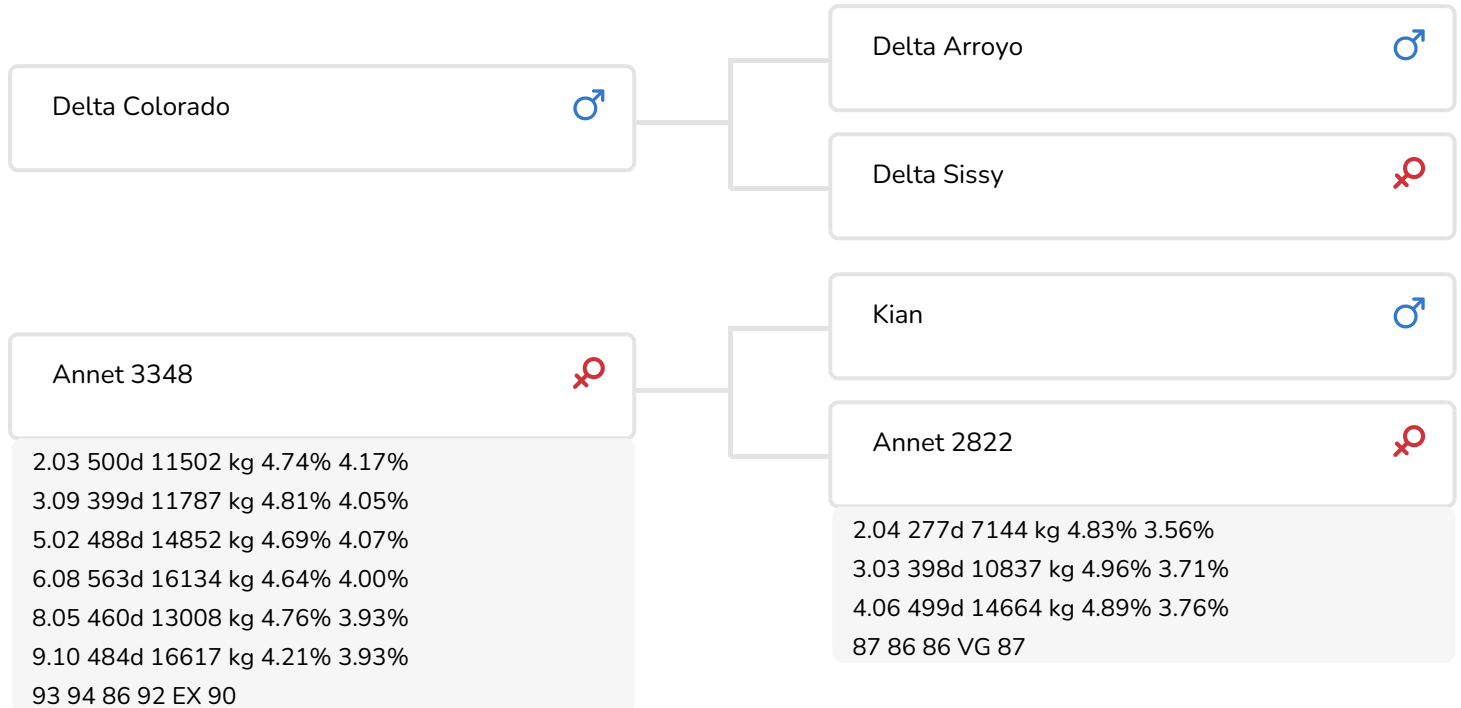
Delta Colorado ♂

Delta Arroyo ♂

Delta Sissy ♀

Annet 3348 ♀

2.03 500d 11502 kg 4.74% 4.17%
3.09 399d 11787 kg 4.81% 4.05%
5.02 488d 14852 kg 4.69% 4.07%
6.08 563d 16134 kg 4.64% 4.00%
8.05 460d 13008 kg 4.76% 3.93%
9.10 484d 16617 kg 4.21% 3.93%
93 94 86 92 EX 90

Kian ♂

Annet 2822 ♀

2.04 277d 7144 kg 4.83% 3.56%
3.03 398d 10837 kg 4.96% 3.71%
4.06 499d 14664 kg 4.89% 3.76%
87 86 86 VG 87